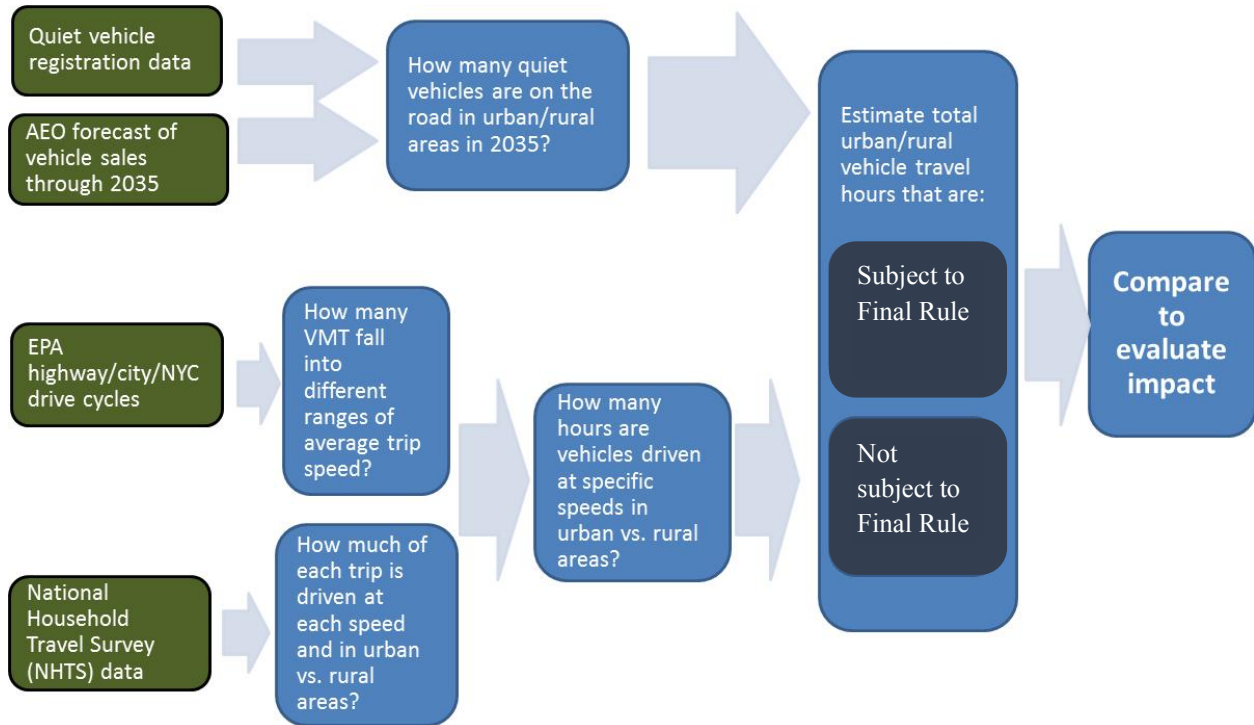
Quiet vehicle registration data

AEO forecast of vehicle sales through 2035

How many quiet vehicles are on the road in urban/rural areas in 2035?

Estimate total urban/rural vehicle travel hours that are:

Subject to Final Rule

Not subject to Final Rule

Compare to evaluate impact

EPA highway/city/NYC drive cycles

How many VMT fall into different ranges of average trip speed?

How many hours are vehicles driven at specific speeds in urban vs. rural areas?

National Household Travel Survey (NHTS) data

How much of each trip is driven at each speed and in urban vs. rural areas?